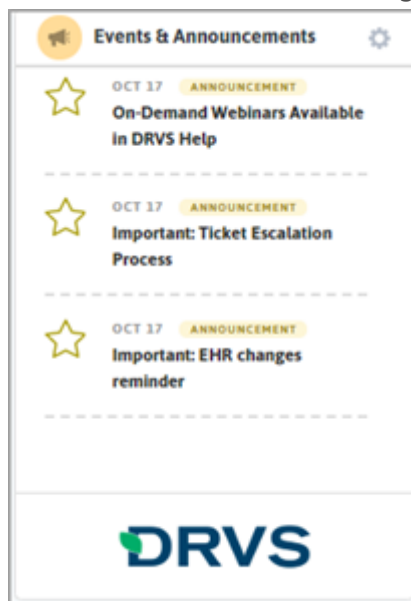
Events & Announcements

OCT 17 ANNOUNCEMENT
On-Demand Webinars Available in DRVS Help

OCT 17 ANNOUNCEMENT
Important: Ticket Escalation Process

OCT 17 ANNOUNCEMENT
Important: EHR changes reminder

DRVS